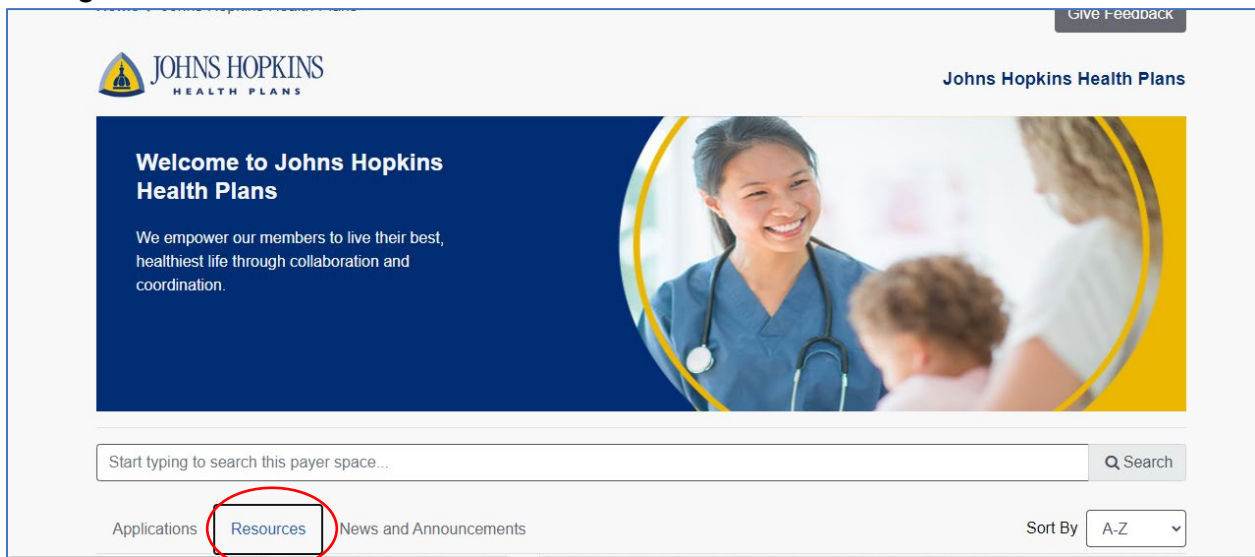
Give Feedback

JOHNS HOPKINS
HEALTH PLANS

Johns Hopkins Health Plans

Welcome to Johns Hopkins Health Plans

We empower our members to live their best, healthiest life through collaboration and coordination.

Start typing to search this payer space...

Search

Applications Resources News and Announcements

Sort By A-Z